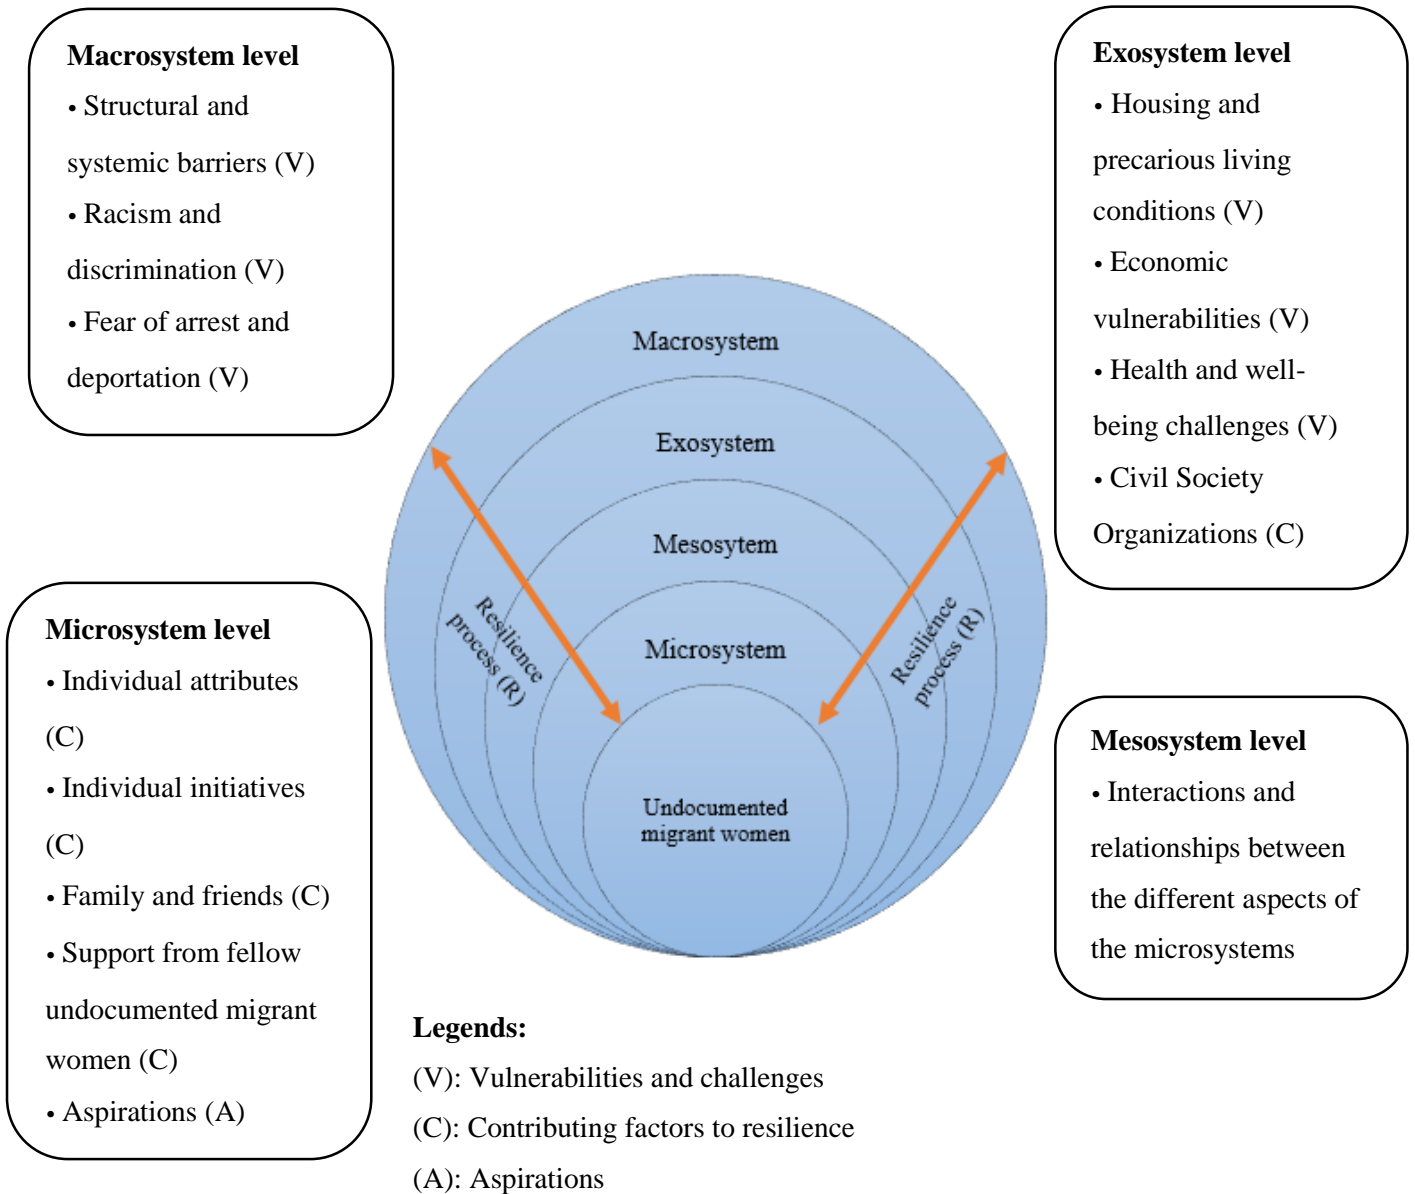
Macrosystem level
• Structural and systemic barriers (V)
• Racism and discrimination (V)
• Fear of arrest and deportation (V)

Exosystem level
• Housing and precarious living conditions (V)
• Economic vulnerabilities (V)
• Health and well-being challenges (V)
• Civil Society Organizations (C)

Macrosystem

Exosystem

Mesosytem

Microsystem

Undocumented migrant women

Resilience process (R)

Resilience process (R)

Microsystem level
• Individual attributes (C)
• Individual initiatives (C)
• Family and friends (C)
• Support from fellow undocumented migrant women (C)
• Aspirations (A)

Mesosystem level
• Interactions and relationships between the different aspects of the microsystems

Legends:
(V): Vulnerabilities and challenges
(C): Contributing factors to resilience
(A): Aspirations